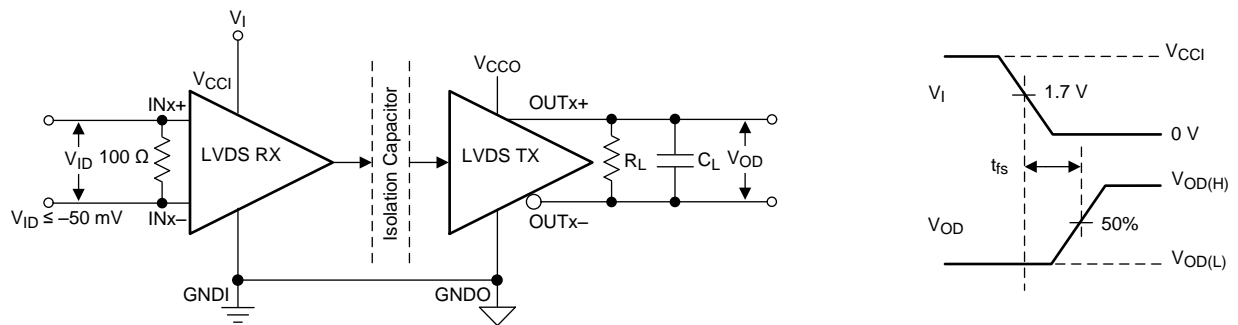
$V_I$

$V_{CCI}$

INx+

$V_{ID}$

100 Ω

LVDS RX

$V_{ID} \leq -50$ mV

INx–

Isolation Capacitor

$V_{CCO}$

LVDS TX

OUTx+

OUTx–

$R_L$

$C_L$

$V_{OD}$

GNDI

GNDO

$V_{CCI}$

$V_I$

1.7 V

0 V

$t_{fs}$

$V_{OD(H)}$

$V_{OD}$

50%

$V_{OD(L)}$